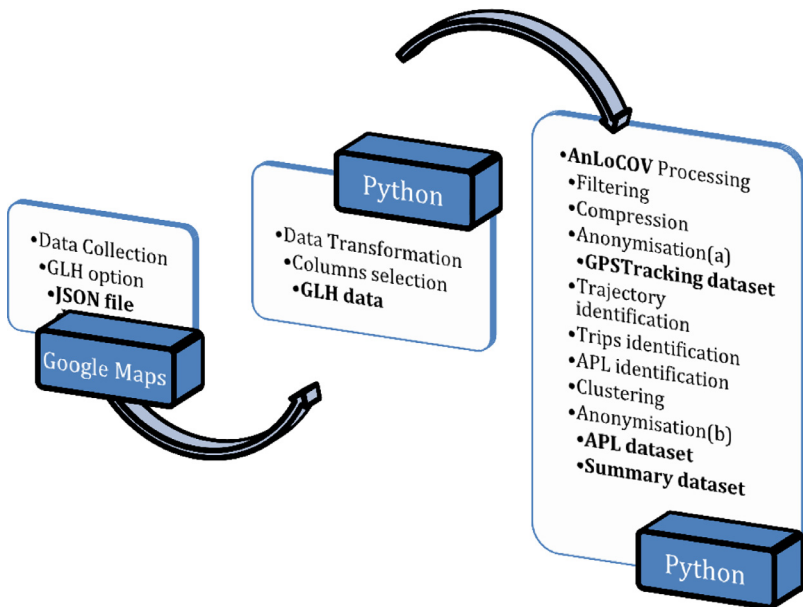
•Data Collection
•GLH option
•JSON file

Google Maps

Python

•Data Transformation
•Columns selection
•GLH data

•AnLoCOV Processing
•Filtering
•Compression
•Anonymisation(a)
•GPSTracking dataset
•Trajectory identification
•Trips identification
•APL identification
•Clustering
•Anonymisation(b)
•APL dataset
•Summary dataset

Python